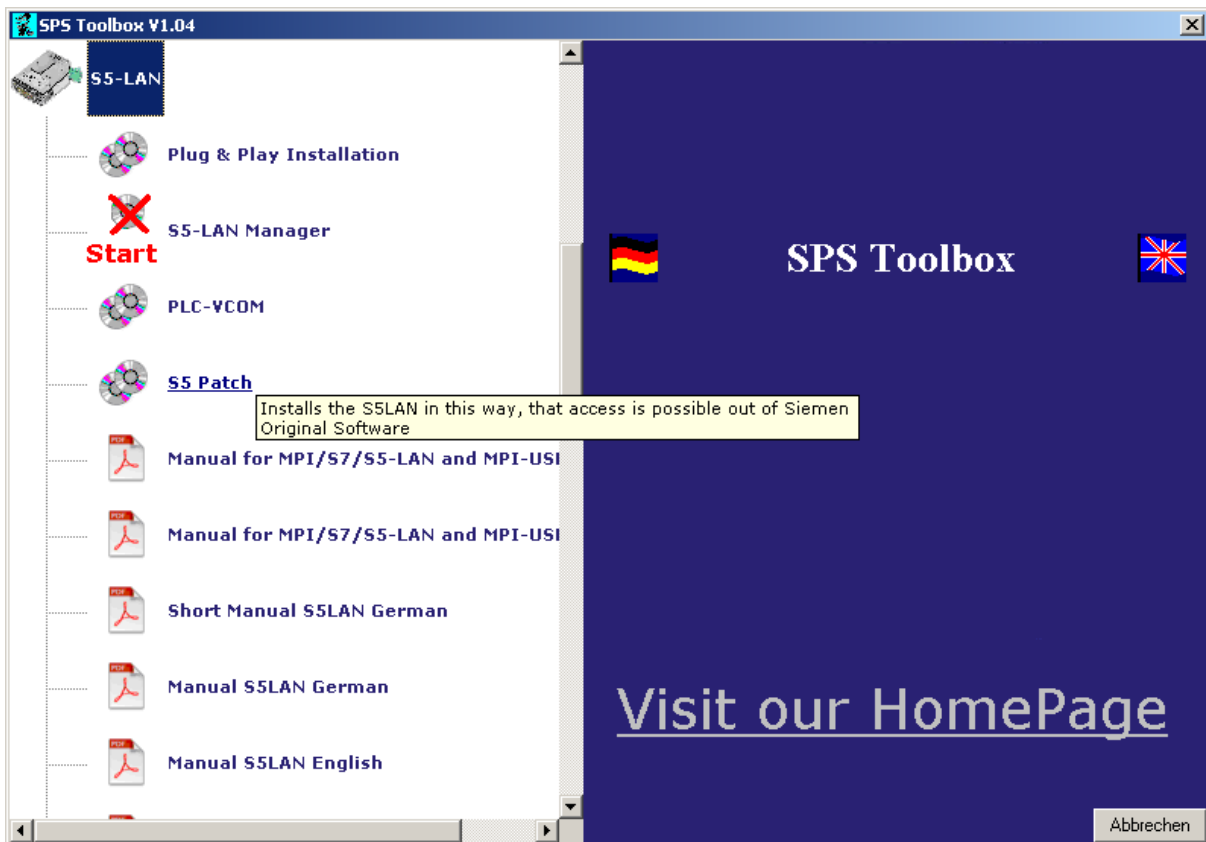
SPS Toolbox V1.04

S5-LAN

Plug & Play Installation

S5-LAN Manager

Start

PLC-VCOM

S5 Patch

Installs the S5LAN in this way, that access is possible out of Siemen Original Software

Manual for MPI/S7/S5-LAN and MPI-USI

Manual for MPI/S7/S5-LAN and MPI-USI

Short Manual S5LAN German

Manual S5LAN German

Manual S5LAN English

SPS Toolbox

Visit our HomePage

Abbrechen